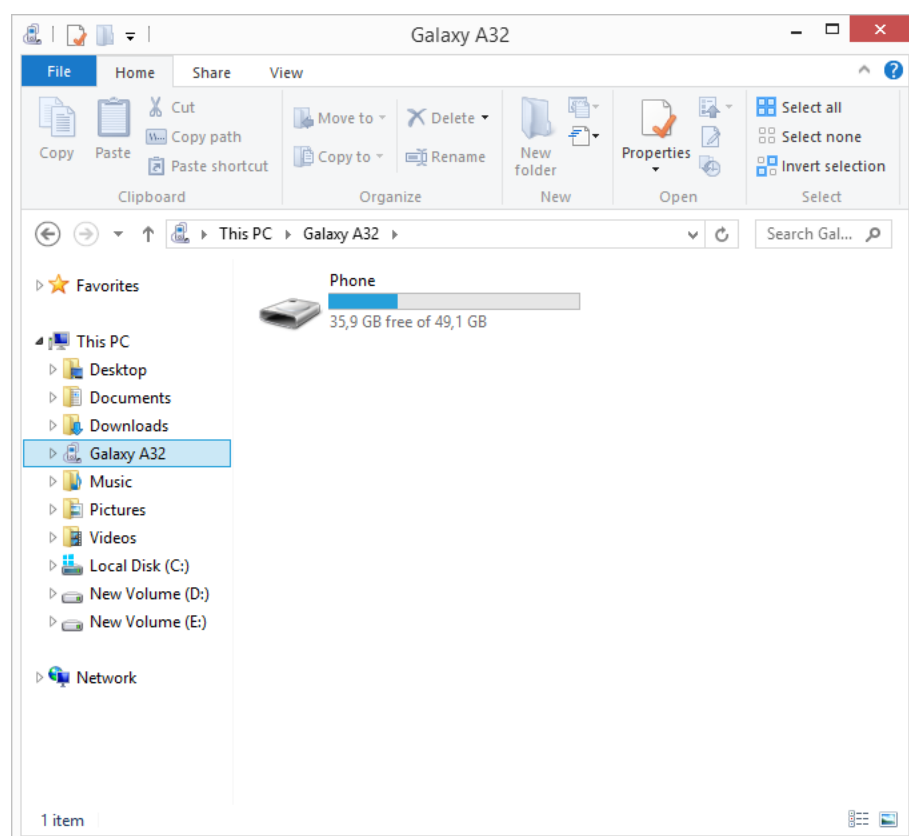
Galaxy A32

File
Home
Share
View

Copy
Paste
Cut
Copy path
Paste shortcut
Clipboard

Move to
Copy to
Delete
Rename
Organize

New folder
New

Properties
Open

Select all
Select none
Invert selection
Select

This PC ▸ Galaxy A32 ▸

Search Gal...

Favorites

This PC
Desktop
Documents
Downloads
Galaxy A32
Music
Pictures
Videos
Local Disk (C:)
New Volume (D:)
New Volume (E:)

Network

Phone
35,9 GB free of 49,1 GB

1 item